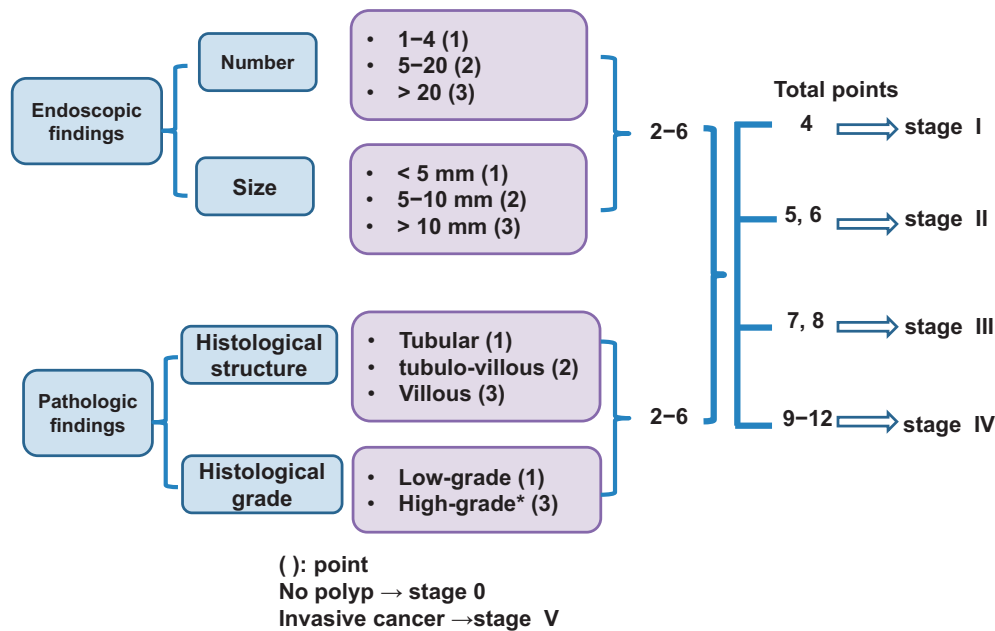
Endoscopic findings

Number

• 1−4 (1)
• 5−20 (2)
• > 20 (3)

Size

• < 5 mm (1)
• 5−10 mm (2)
• > 10 mm (3)

2−6

Pathologic findings

Histological structure

• Tubular (1)
• tubulo-villous (2)
• Villous (3)

Histological grade

• Low-grade (1)
• High-grade* (3)

2−6

Total points

4 stage I

5, 6 stage II

7, 8 stage III

9−12 stage IV

( ): point
No polyp → stage 0
Invasive cancer →stage V